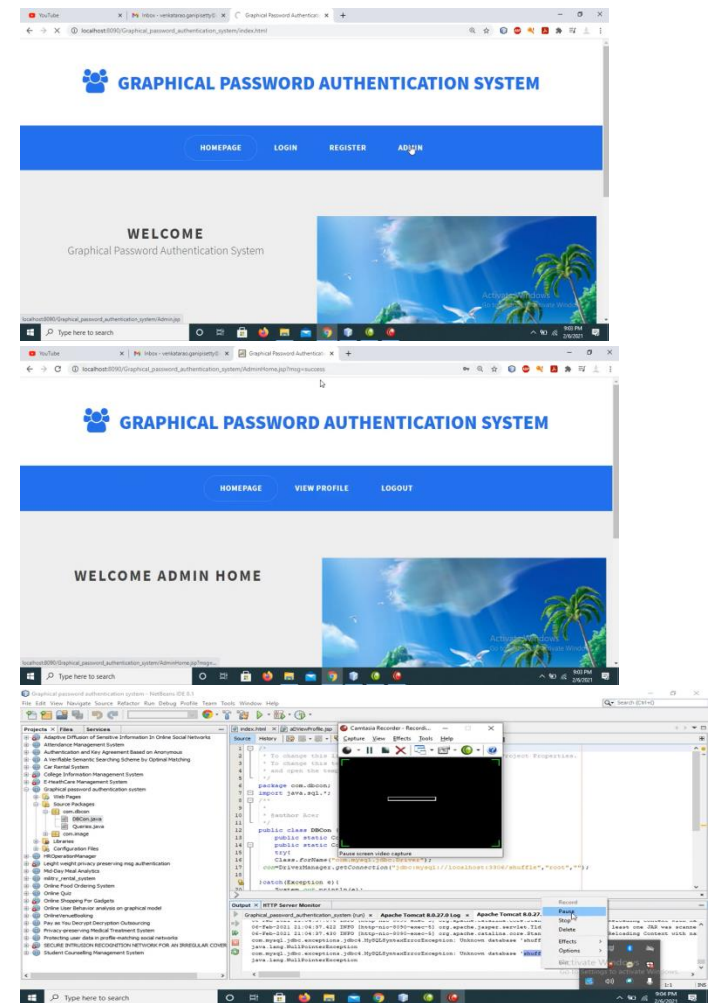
YouTube | Inbox - venkatarao.ganipisetty@ | Graphical Password Authenticat | +

localhost:8090/Graphical_password_authentication_system/index.html

GRAPHICAL PASSWORD AUTHENTICATION SYSTEM

HOMEPAGE LOGIN REGISTER ADMIN

WELCOME
Graphical Password Authentication System

Activate Windows
Go to Settings to activate Windows.

localhost:8090/Graphical_password_authentication_system/Admin.jsp

Type here to search

9:03 PM
2/6/2021

YouTube | Inbox - venkatarao.ganipisetty@ | Graphical Password Authenticat | +

localhost:8090/Graphical_password_authentication_system/AdminHome.jsp?msg=success

GRAPHICAL PASSWORD AUTHENTICATION SYSTEM

HOMEPAGE VIEW PROFILE LOGOUT

WELCOME ADMIN HOME

Activate Windows
Go to Settings to activate Windows.

localhost:8090/Graphical_password_authentication_system/AdminHome.jsp?msg=...

Type here to search

9:03 PM
2/6/2021

Graphical password authentication system - NetBeans IDE 8.1
File Edit View Navigate Source Refactor Run Debug Profile Team Tools Window Help

Search (Ctrl+I)

Projects × Files Services
Adaptive Diffusion of Sensitive Information In Online Social Networks
Attendance Management System
Authentication and Key Agreement Based on Anonymous
A Verifiable Semantic Searching Scheme by Optimal Matching
Car Rental System
College Information Management System
E-HealthCare Management System
Graphical password authentication system
Web Pages
Source Packages
com.dbcon
DBCon.java
Queries.java
com.image
Libraries
Configuration Files
HRO​perationManager
Leight weight privacy preserving mia authentication
Mid-Day Meal Analytics
mitrv_rental_system
Online Food Ordering System
Online Quiz
Online Shopping For Gadgets
Online User Behavior analysis on graphical model
OnlineVenueBooking
Pay as You Decrypt Decryption Outsourcing
Privacy-preserving Medical Treatment System
Protecting user data in profile-matching social networks
SECURE INTRUSION RECOGNITION NETWORK FOR AN IRREGULAR COVER
Student Counselling Management System

index.html × adViewProfile.jsp
Source History

Camtasia Recorder - Recordi...
Capture View Effects Tools Help
Pause screen video capture

1 /*
2 * To change this li
3 * To change this t
4 * and open the temp
5 */
6 package com.dbcon;
7 import java.sql.*;
8 /**
9 *
10 * @author Acer
11 */
12 public class DBCon {
13 public static C
14 public static C
15 try{
16 Class.forName("com.mysql.jdbc.Driver");
17 con=DriverManager.getConnection("jdbc:mysql://localhost:3306/shuffle","root","");
18
19 }catch(Exception e){
20 System.out.println(e);

Output × HTTP Server Monitor
Graphical_password_authentication_system (run) × Apache Tomcat 8.0.27.0 Log × Apache Tomcat 8.0.27.
06-Feb-2021 21:06:37.422 INFO [http-nio-8090-exec-5] org.apache.jasper.servlet.Tld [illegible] least one JAR was scanne
06-Feb-2021 21:06:37.450 INFO [http-nio-8090-exec-5] org.apache.catalina.core.Stan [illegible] Reloading Context with na
com.mysql.jdbc.exceptions.jdbc4.MySQLSyntaxErrorException: Unknown database 'shuff
java.lang.NullPointerException
com.mysql.jdbc.exceptions.jdbc4.MySQLSyntaxErrorException: Unknown database 'shuff
java.lang.NullPointerException

Record
Pause
Stop
Delete
Effects
Options
Exit

Activate Windows
Go to Settings to activate Windows.

1:1 INS

Type here to search

9:04 PM
2/6/2021